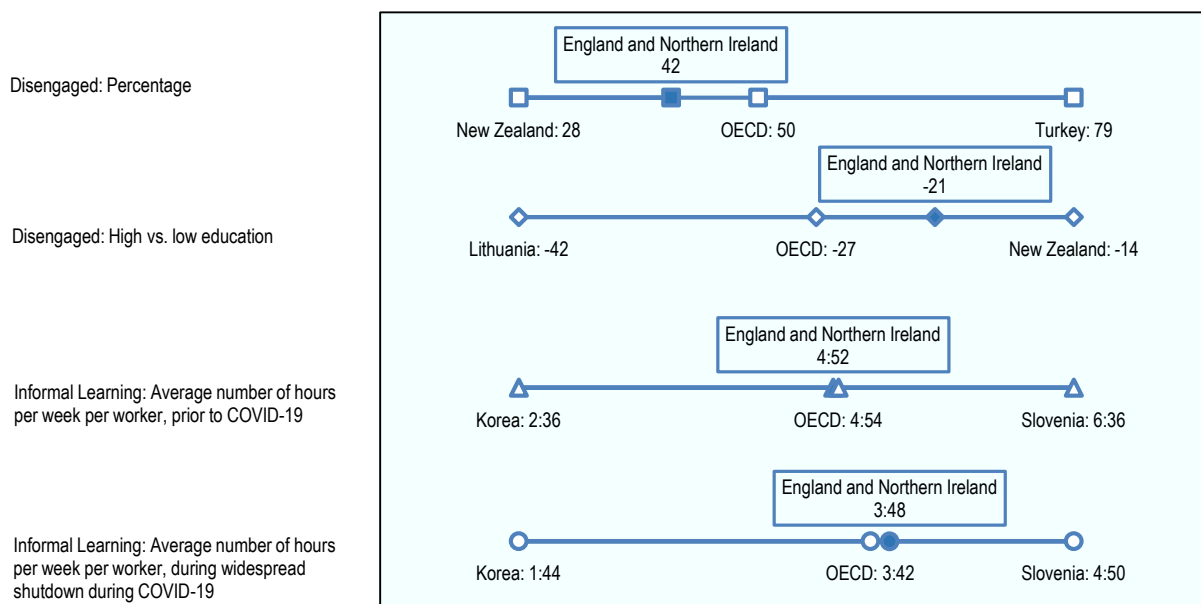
Disengaged: Percentage

England and Northern Ireland
42

New Zealand: 28

OECD: 50

Turkey: 79

Disengaged: High vs. low education

England and Northern Ireland
-21

Lithuania: -42

OECD: -27

New Zealand: -14

Informal Learning: Average number of hours per week per worker, prior to COVID-19

England and Northern Ireland
4:52

Korea: 2:36

OECD: 4:54

Slovenia: 6:36

Informal Learning: Average number of hours per week per worker, during widespread shutdown during COVID-19

England and Northern Ireland
3:48

Korea: 1:44

OECD: 3:42

Slovenia: 4:50